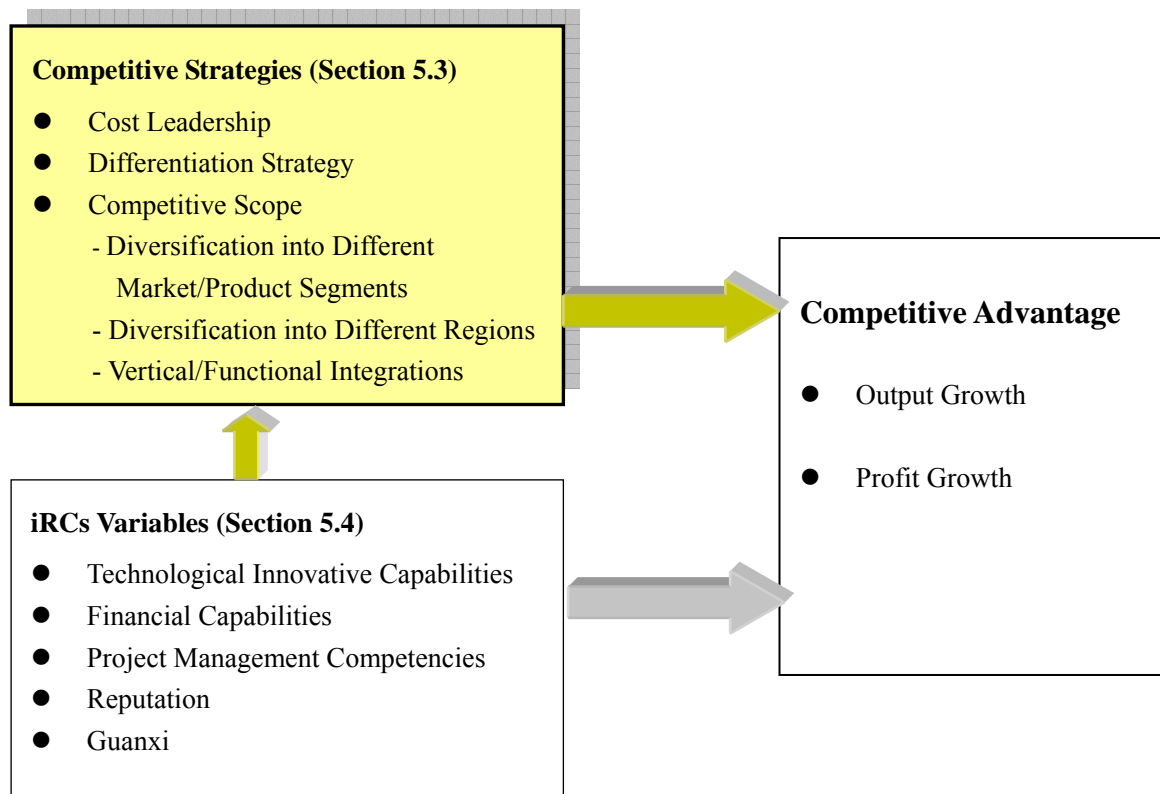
**Competitive Strategies (Section 5.3)**

- Cost Leadership
- Differentiation Strategy
- Competitive Scope
  - Diversification into Different Market/Product Segments
  - Diversification into Different Regions
  - Vertical/Functional Integrations

**Competitive Advantage**

- Output Growth
- Profit Growth

**iRCs Variables (Section 5.4)**

- Technological Innovative Capabilities
- Financial Capabilities
- Project Management Competencies
- Reputation
- Guanxi